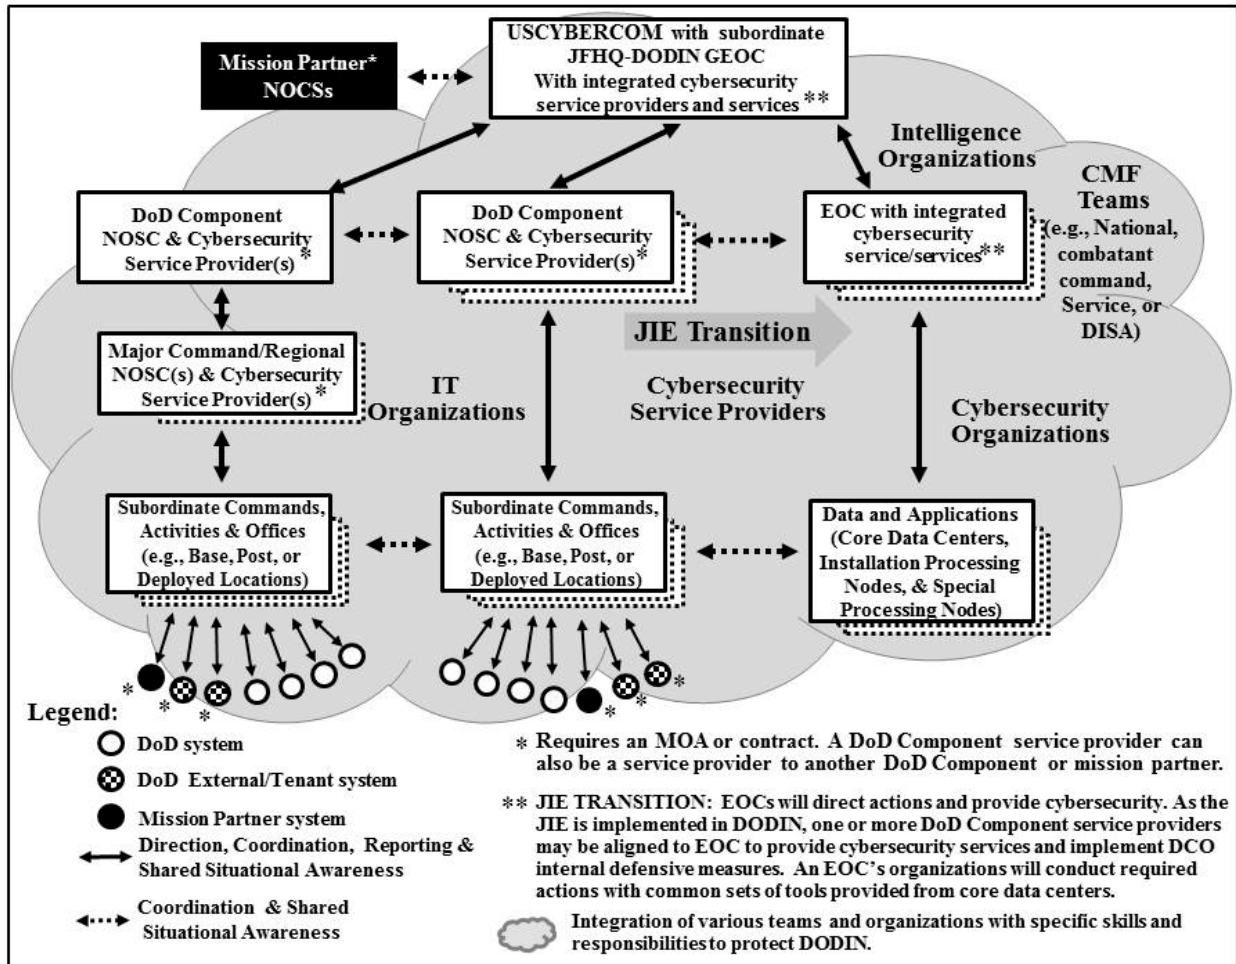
Mission Partner* NOCSs

USCYBERCOM with subordinate JFHQ-DODIN GEOC With integrated cybersecurity service providers and services **

Intelligence Organizations

CMF Teams (e.g., National, combatant command, Service, or DISA)

DoD Component NOSC & Cybersecurity Service Provider(s) *

DoD Component NOSC & Cybersecurity Service Provider(s) *

EOC with integrated cybersecurity service/services **

JIE Transition

Major Command/Regional NOSC(s) & Cybersecurity Service Provider(s) *

IT Organizations

Cybersecurity Service Providers

Cybersecurity Organizations

Subordinate Commands, Activities & Offices (e.g., Base, Post, or Deployed Locations)

Subordinate Commands, Activities & Offices (e.g., Base, Post, or Deployed Locations)

Data and Applications (Core Data Centers, Installation Processing Nodes, & Special Processing Nodes)

Legend:
DoD system
DoD External/Tenant system
Mission Partner system
Direction, Coordination, Reporting & Shared Situational Awareness
Coordination & Shared Situational Awareness

* Requires an MOA or contract. A DoD Component service provider can also be a service provider to another DoD Component or mission partner.

** JIE TRANSITION: EOCs will direct actions and provide cybersecurity. As the JIE is implemented in DODIN, one or more DoD Component service providers may be aligned to EOC to provide cybersecurity services and implement DCO internal defensive measures. An EOC's organizations will conduct required actions with common sets of tools provided from core data centers.

Integration of various teams and organizations with specific skills and responsibilities to protect DODIN.